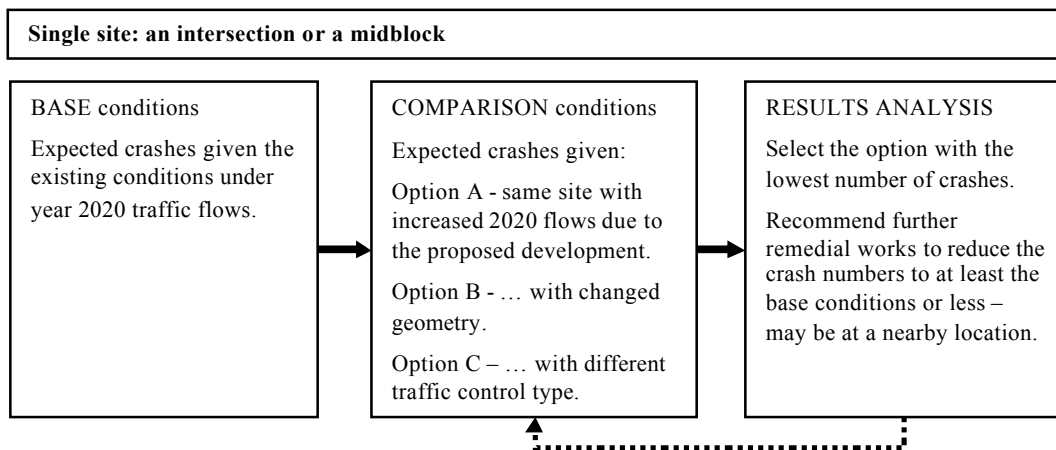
**Single site: an intersection or a midblock**

BASE conditions

Expected crashes given the existing conditions under year 2020 traffic flows.

COMPARISON conditions

Expected crashes given:

Option A - same site with increased 2020 flows due to the proposed development.

Option B - … with changed geometry.

Option C – … with different traffic control type.

RESULTS ANALYSIS

Select the option with the lowest number of crashes.

Recommend further remedial works to reduce the crash numbers to at least the base conditions or less – may be at a nearby location.